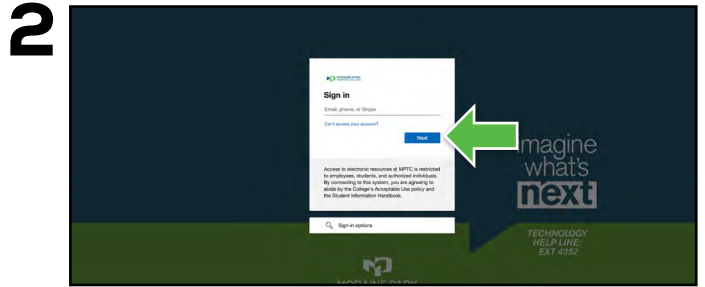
2

MORAINE PARK TECHNICAL COLLEGE

Sign in

Email, phone, or Skype

Can't access your account?

Next

Access to electronic resources at MPTC is restricted to employees, students, and authorized individuals. By connecting to this system, you are agreeing to abide by the College's Acceptable Use policy and the Student Information Handbook.

Sign-in options

magine what's next

TECHNOLOGY HELP LINE: EXT 4352

MORAINE PARK